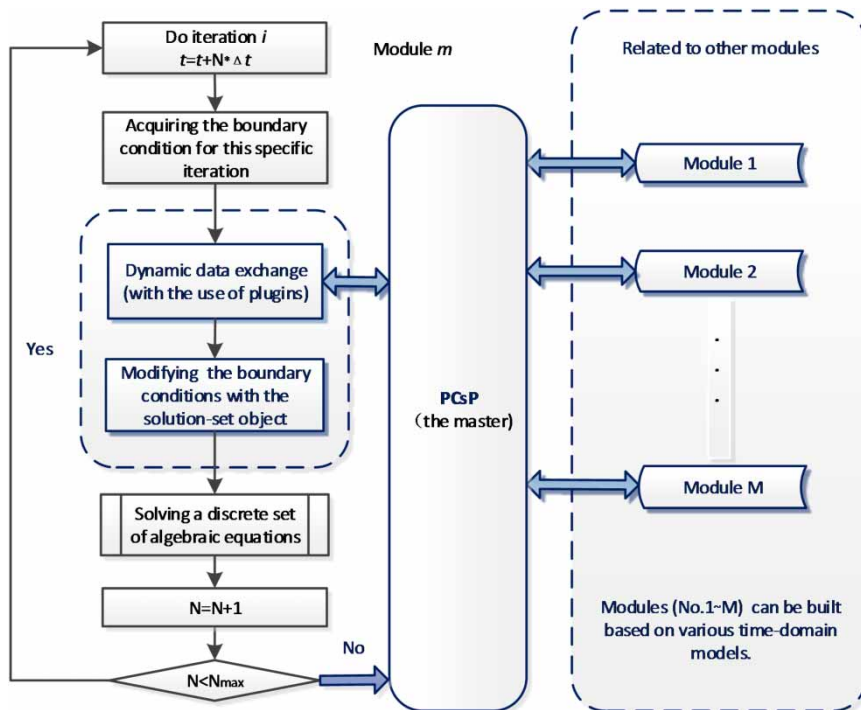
Do iteration $i$
$t$=$t$+N*$\Delta t$

Module $m$

Related to other modules

Acquiring the boundary condition for this specific iteration

Module 1

Dynamic data exchange (with the use of plugins)

Module 2

Yes

Modifying the boundary conditions with the solution-set object

PCsP
(the master)

.
.
.

Module M

Solving a discrete set of algebraic equations

N=N+1

Modules (No.1~M) can be built based on various time-domain models.

No

N<N$_{max}$